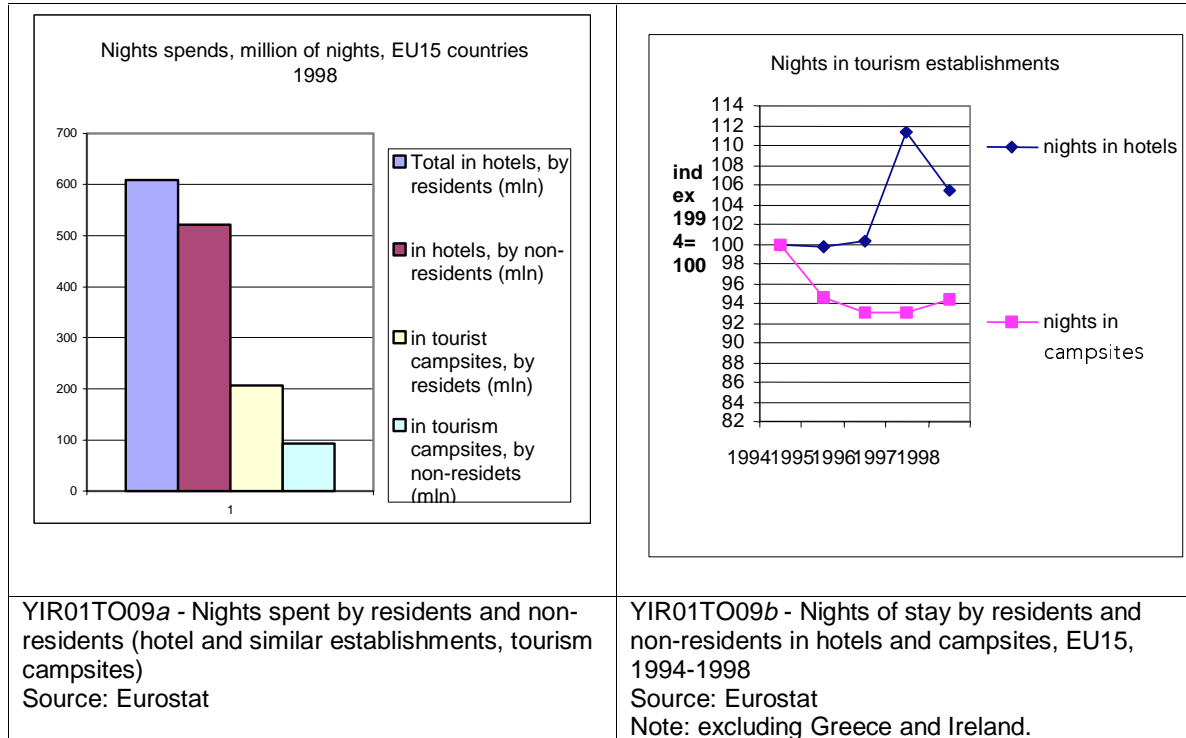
Nights spends, million of nights, EU15 countries 1998

700
600
500
400
300
200
100
0

1

Total in hotels, by residents (mln)

in hotels, by non-residents (mln)

in tourist campsites, by residets (mln)

in tourism campsites, by non-residets (mln)

Nights in tourism establishments

index 1994=100

114
112
110
108
106
104
102
100
98
96
94
92
90
88
86
84
82

19941995199619971998

nights in hotels

nights in campsites

| YIR01TO09*a* - Nights spent by residents and non-residents (hotel and similar establishments, tourism campsites) Source: Eurostat | YIR01TO09*b* - Nights of stay by residents and non-residents in hotels and campsites, EU15, 1994-1998 Source: Eurostat Note: excluding Greece and Ireland. |
|---|---|